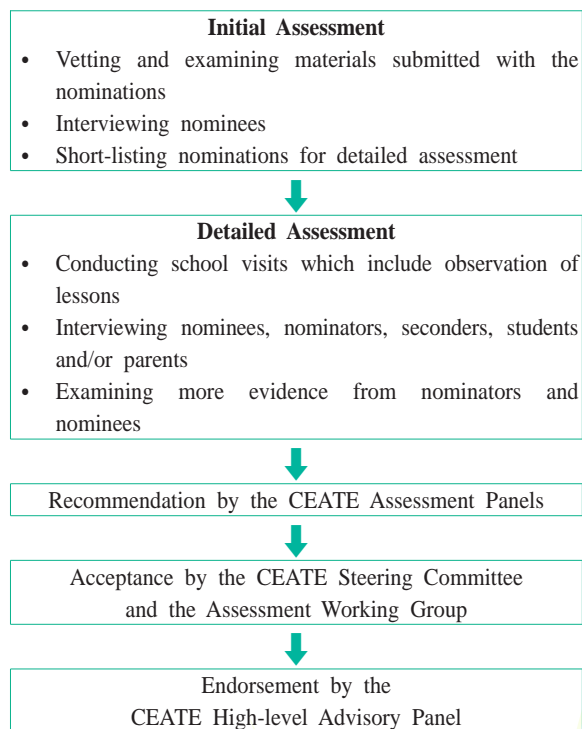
Initial Assessment

• Vetting and examining materials submitted with the nominations
• Interviewing nominees
• Short-listing nominations for detailed assessment

Detailed Assessment

• Conducting school visits which include observation of lessons
• Interviewing nominees, nominators, seconders, students and/or parents
• Examining more evidence from nominators and nominees

Recommendation by the CEATE Assessment Panels

Acceptance by the CEATE Steering Committee and the Assessment Working Group

Endorsement by the CEATE High-level Advisory Panel